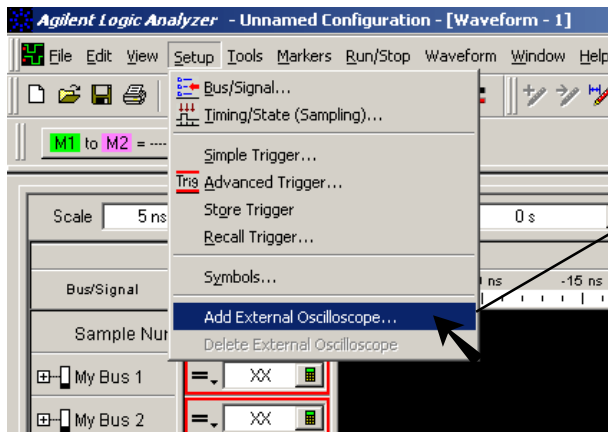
Agilent Logic Analyzer - Unnamed Configuration - [Waveform - 1]

File Edit View Setup Tools Markers Run/Stop Waveform Window Help

M1 to M2 = ---

Bus/Signal...
Timing/State (Sampling)...
Simple Trigger...
Trig Advanced Trigger...
Store Trigger
Recall Trigger...
Symbols...
Add External Oscilloscope...
Delete External Oscilloscope

Scale 5 ns

0 s

Bus/Signal

ns -15 ns

Sample Nu

My Bus 1

XX

My Bus 2

XX